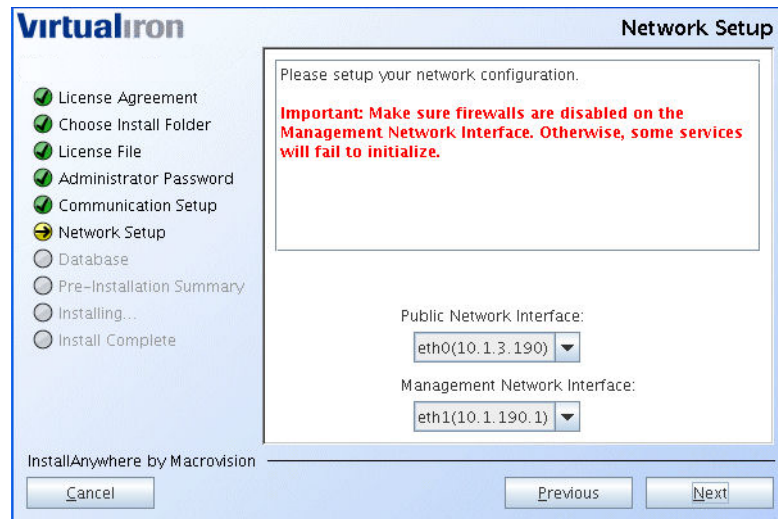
Virtualiron

Network Setup

License Agreement
Choose Install Folder
License File
Administrator Password
Communication Setup
Network Setup
Database
Pre-Installation Summary
Installing...
Install Complete

Please setup your network configuration.

Important: Make sure firewalls are disabled on the Management Network Interface. Otherwise, some services will fail to initialize.

Public Network Interface:
eth0(10.1.3.190)

Management Network Interface:
eth1(10.1.190.1)

InstallAnywhere by Macrovision

Cancel

Previous

Next